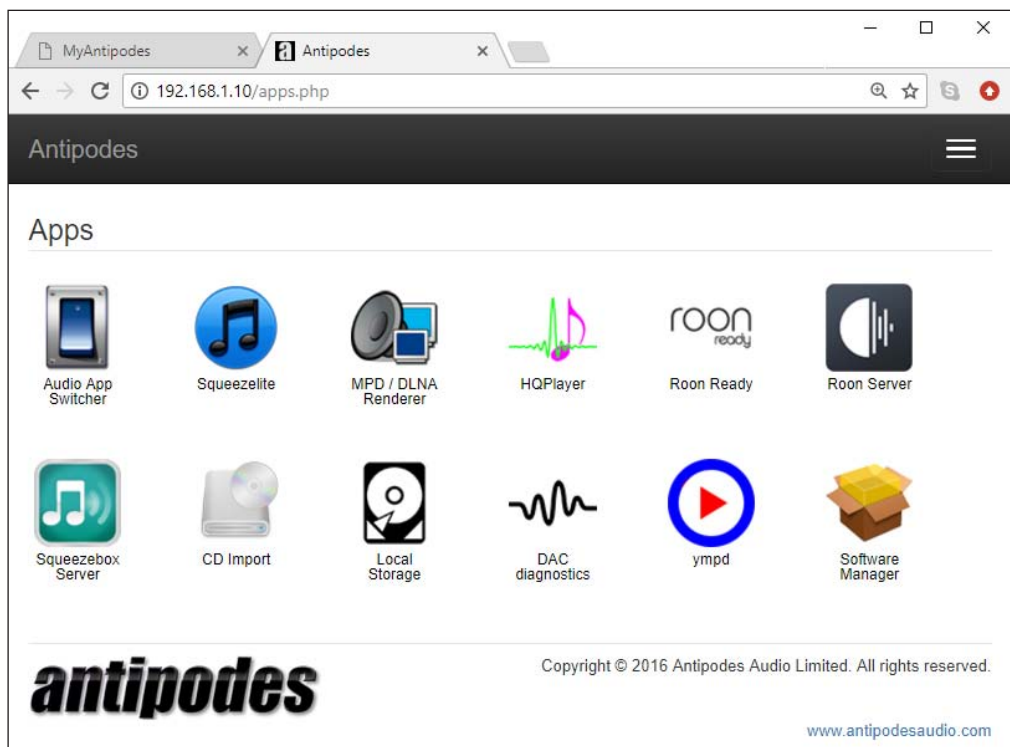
MyAntipodes ×
Antipodes ×

192.168.1.10/apps.php

Antipodes

Apps

Audio App Switcher
Squeezelite
MPD / DLNA Renderer
HQPlayer
roon ready
Roon Ready
Roon Server

Squeezebox Server
CD Import
Local Storage
DAC diagnostics
ympd
Software Manager

antipodes

Copyright © 2016 Antipodes Audio Limited. All rights reserved.

www.antipodesaudio.com